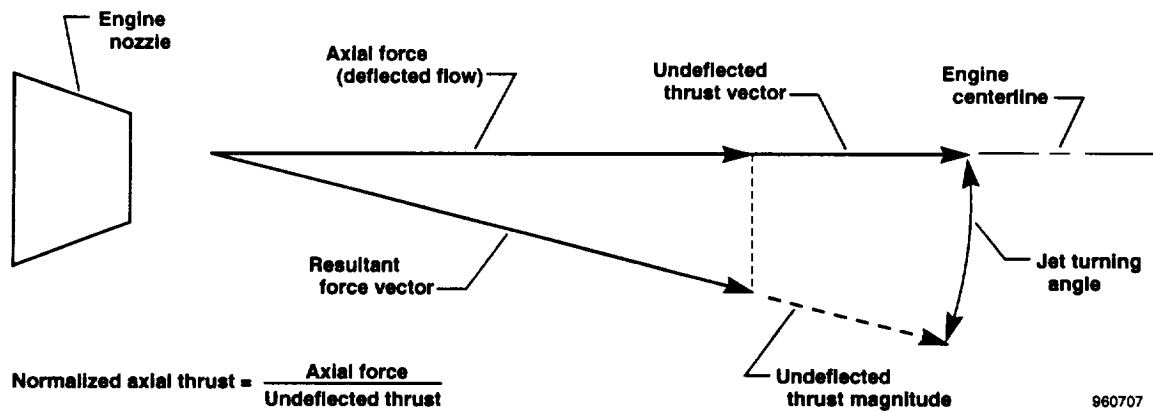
Engine nozzle

Axial force (deflected flow)

Undeflected thrust vector

Engine centerline

Resultant force vector

Jet turning angle

Undeflected thrust magnitude

Normalized axial thrust = $\frac{\text{Axial force}}{\text{Undeflected thrust}}$

960707